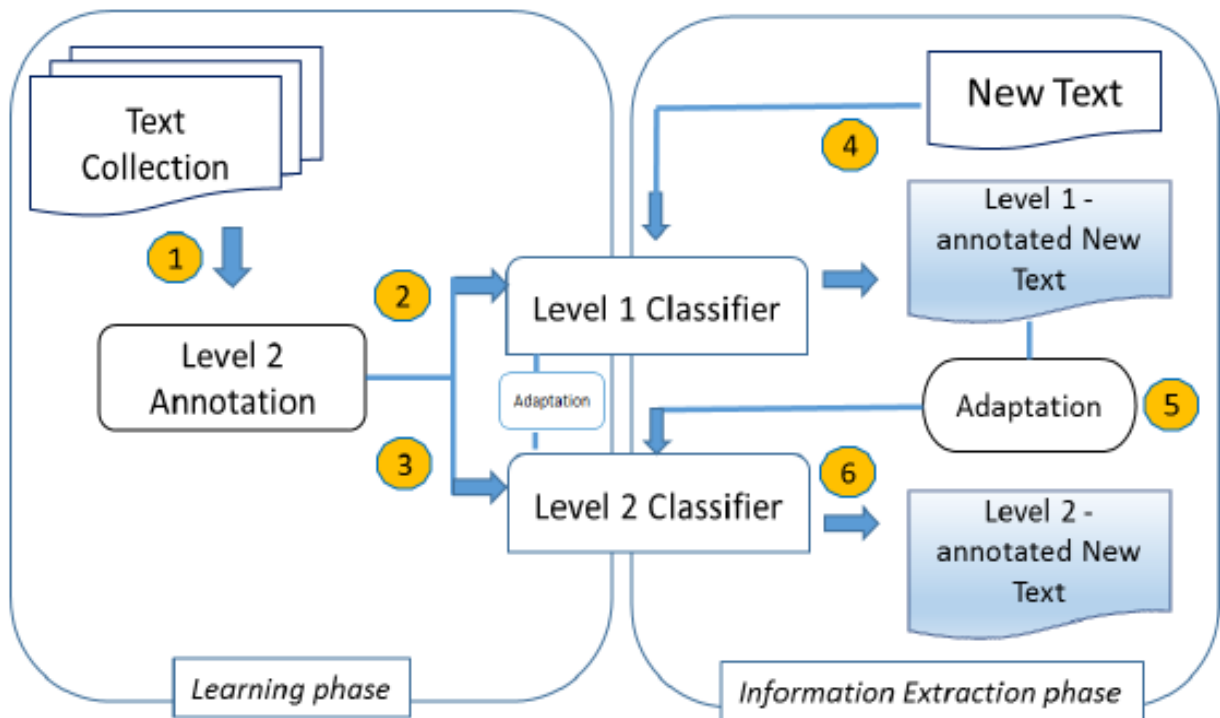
Text Collection

1

Level 2 Annotation

2

3

Level 1 Classifier

Adaptation

Level 2 Classifier

New Text

4

Level 1 - annotated New Text

Adaptation

5

6

Level 2 - annotated New Text

Learning phase

Information Extraction phase